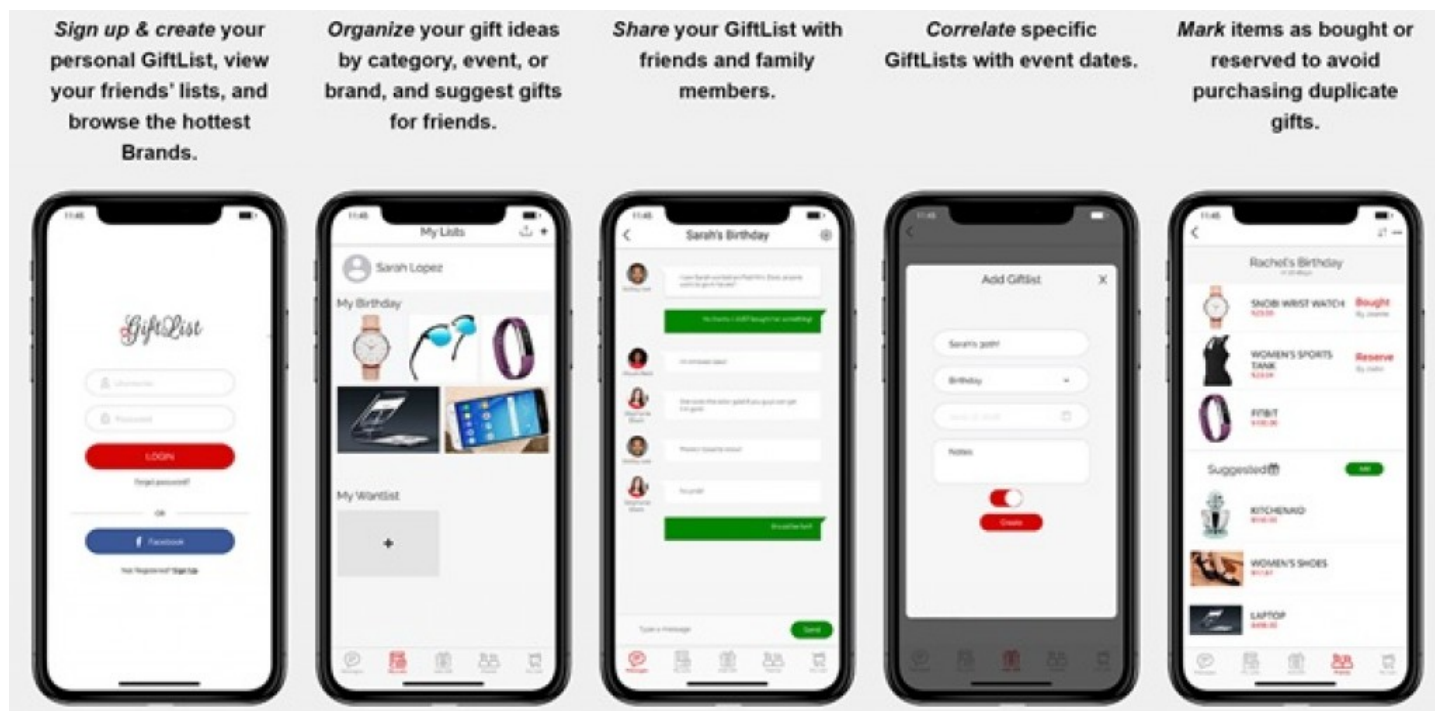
*Sign up & create* your personal GiftList, view your friends' lists, and browse the hottest Brands.

*Organize* your gift ideas by category, event, or brand, and suggest gifts for friends.

*Share* your GiftList with friends and family members.

*Correlate* specific GiftLists with event dates.

*Mark* items as bought or reserved to avoid purchasing duplicate gifts.

11:45

GiftList

Username

Password

LOGIN

Forgot password?

OR

Facebook

Not Registered? Sign Up

11:45

My Lists

Sarah Lopez

My Birthday

My Wantlist

+

11:45

Sarah's Birthday

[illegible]

Type a message

Send

11:45

Add Giftlist

Sarah's party

Birthday

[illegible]

Notes

Create

11:45

Rachel's Birthday

SNOBI WRIST WATCH

Bought

WOMEN'S SPORTS TANK

Reserve

FITBIT

Suggested

KITCHENAID

WOMEN'S SHOES

LAPTOP